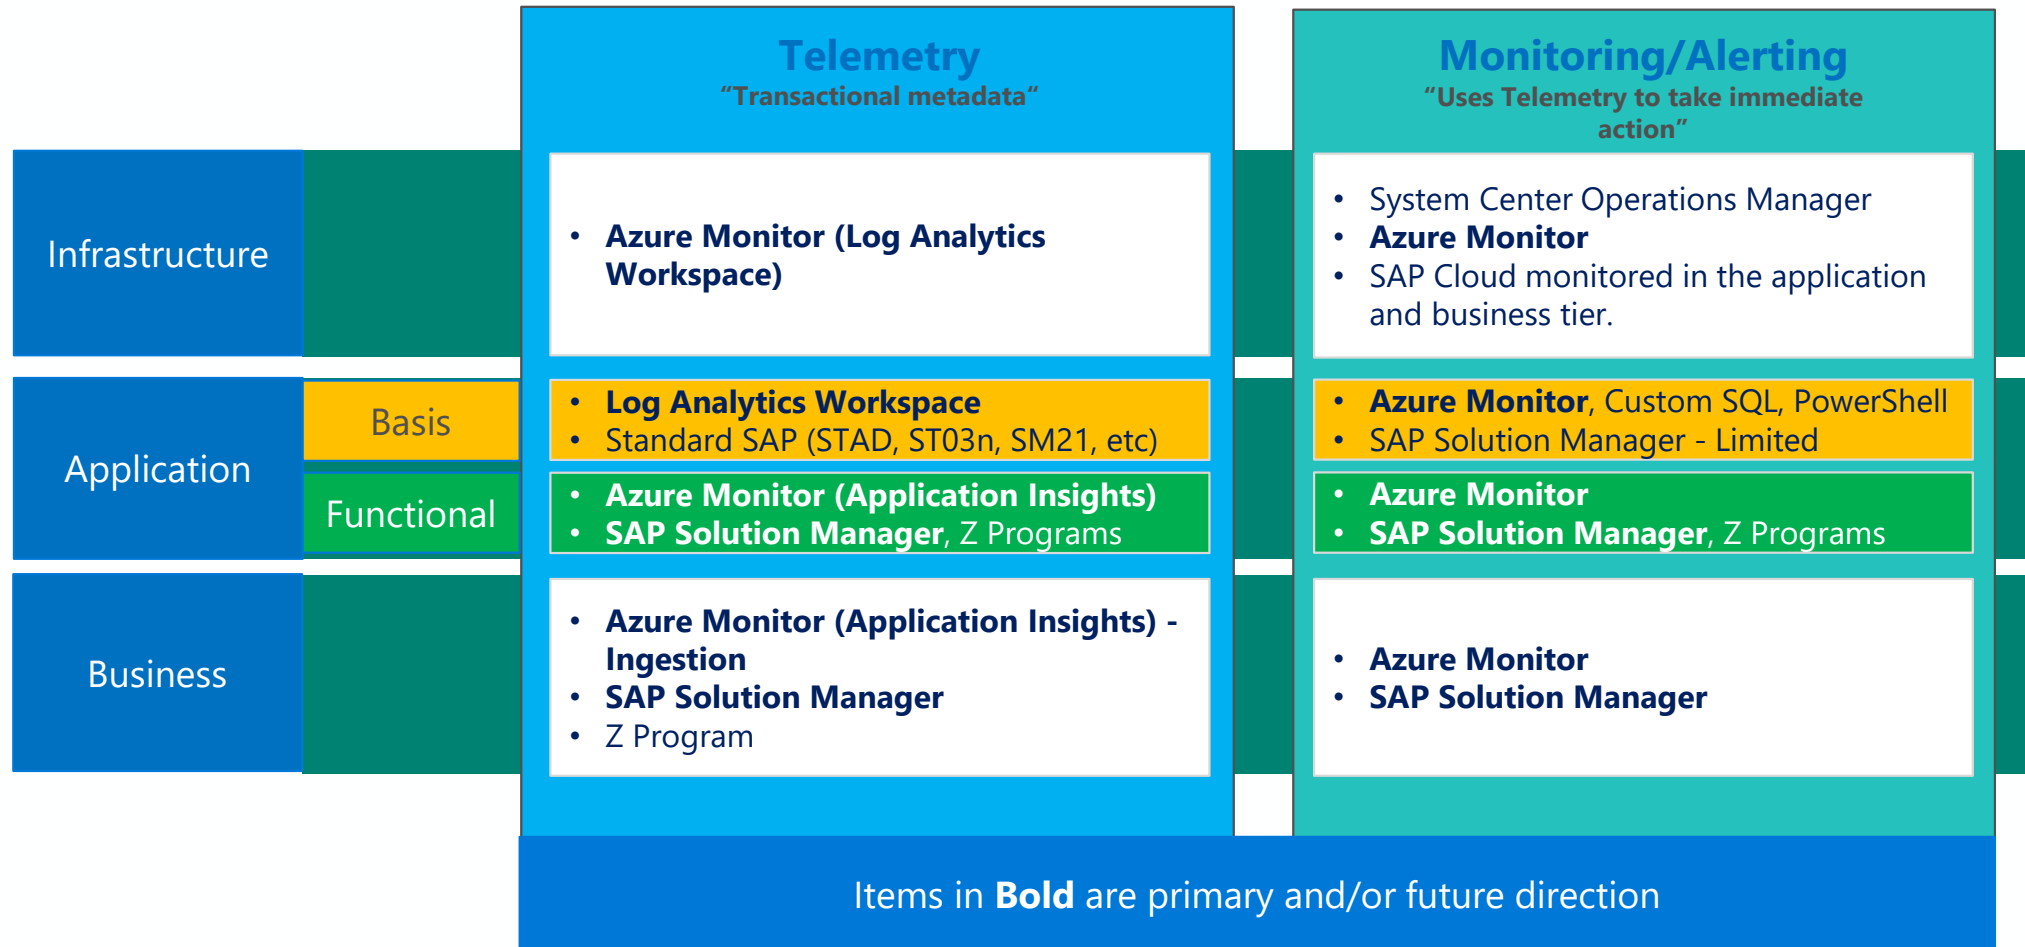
Telemetry
"Transactional metadata"

Monitoring/Alerting
"Uses Telemetry to take immediate action"

Infrastructure

- Azure Monitor (Log Analytics Workspace)

- System Center Operations Manager
- Azure Monitor
- SAP Cloud monitored in the application and business tier.

Application

Basis

- Log Analytics Workspace
- Standard SAP (STAD, ST03n, SM21, etc)

- Azure Monitor, Custom SQL, PowerShell
- SAP Solution Manager - Limited

Functional

- Azure Monitor (Application Insights)
- SAP Solution Manager, Z Programs

- Azure Monitor
- SAP Solution Manager, Z Programs

Business

- Azure Monitor (Application Insights) - Ingestion
- SAP Solution Manager
- Z Program

- Azure Monitor
- SAP Solution Manager

Items in Bold are primary and/or future direction